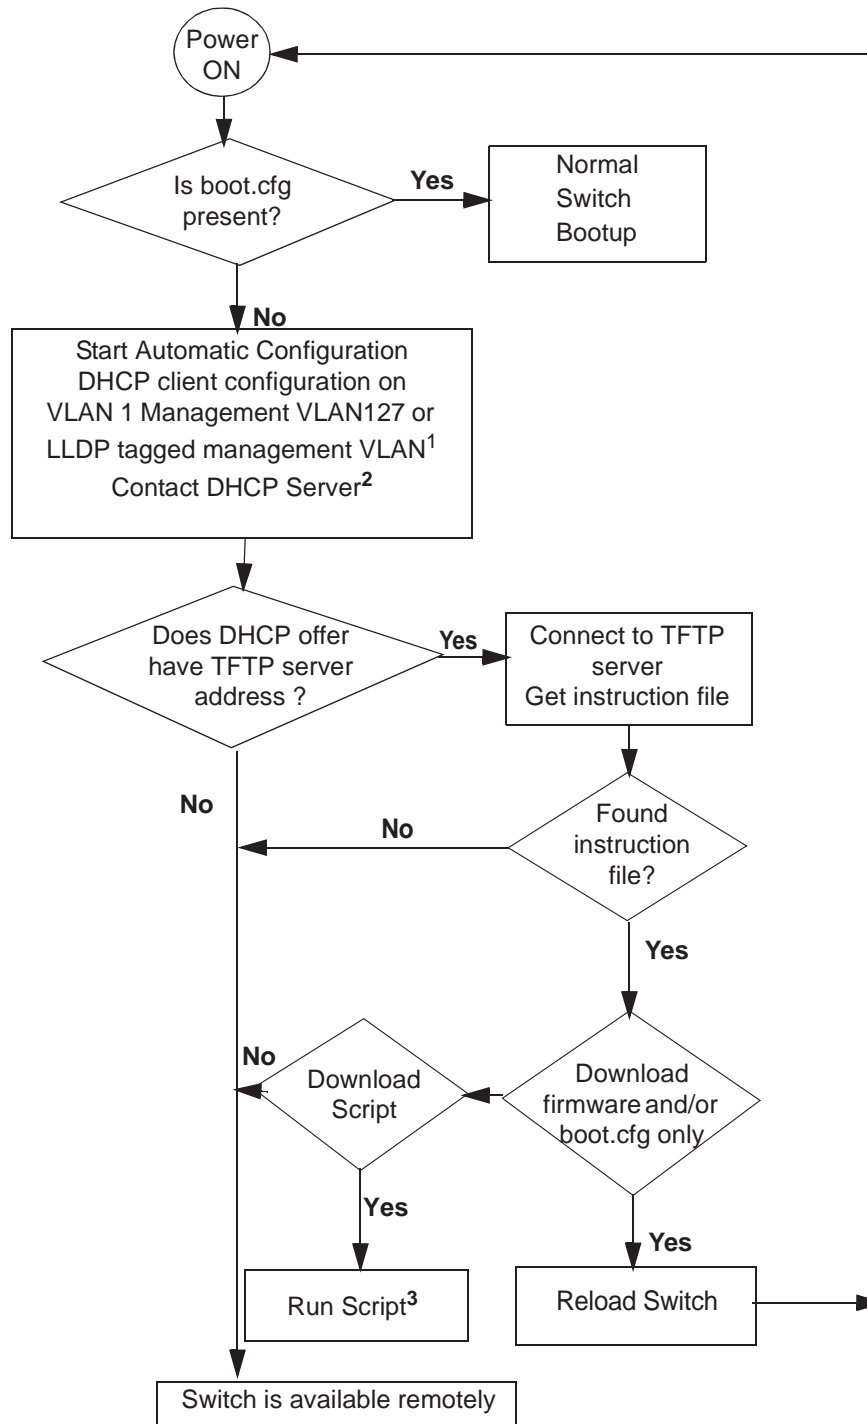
Power ON

Is boot.cfg present?

Yes

Normal Switch Bootup

No

Start Automatic Configuration DHCP client configuration on VLAN 1 Management VLAN127 or LLDP tagged management VLAN$^1$ Contact DHCP Server$^2$

Does DHCP offer have TFTP server address ?

Yes

Connect to TFTP server Get instruction file

No

No

Found instruction file?

Yes

No

Download Script

Download firmware and/or boot.cfg only

Yes

Yes

Run Script$^3$

Reload Switch

Switch is available remotely